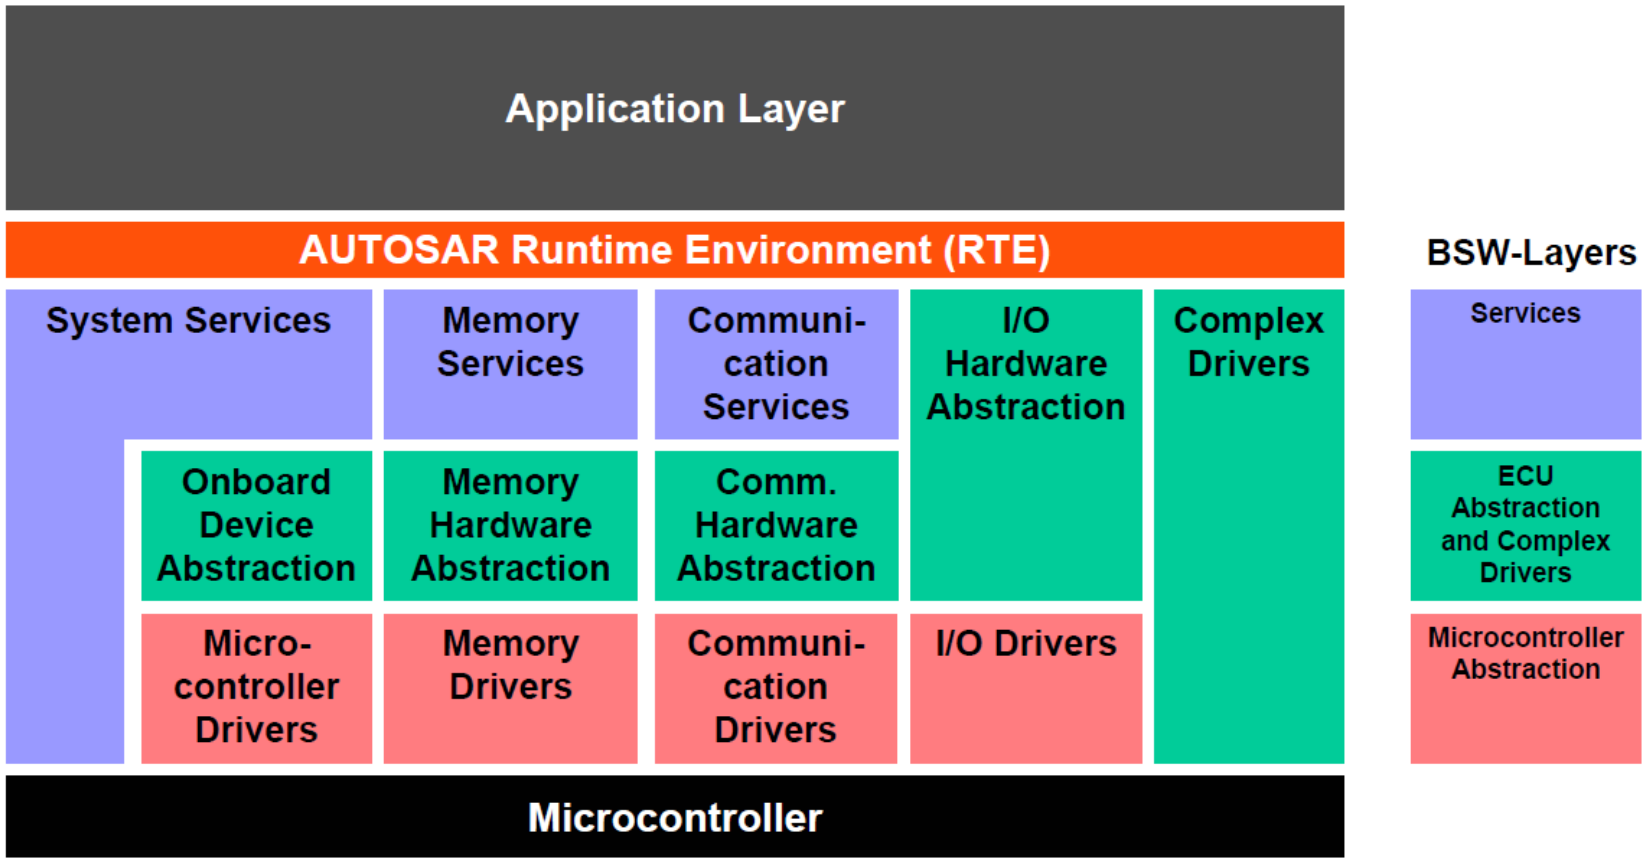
Application Layer

AUTOSAR Runtime Environment (RTE)

System Services

Memory Services

Communication Services

I/O Hardware Abstraction

Complex Drivers

Onboard Device Abstraction

Memory Hardware Abstraction

Comm. Hardware Abstraction

Microcontroller Drivers

Memory Drivers

Communication Drivers

I/O Drivers

Microcontroller

BSW-Layers

Services

ECU Abstraction and Complex Drivers

Microcontroller Abstraction